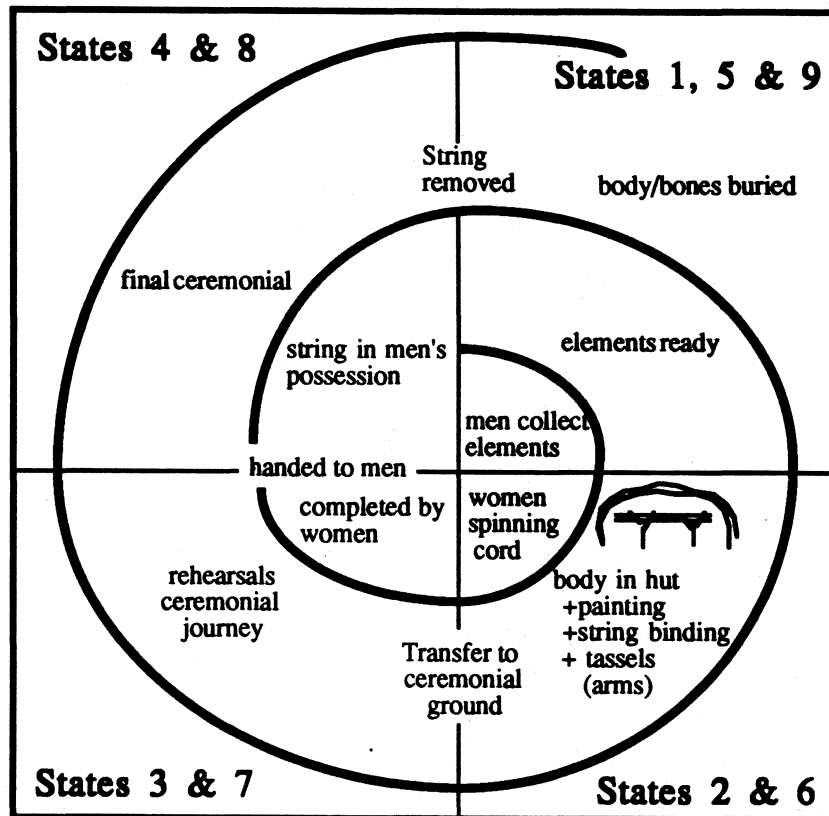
States 4 & 8

States 1, 5 & 9

String removed

body/bones buried

final ceremonial

string in men's possession

elements ready

men collect elements

handed to men

completed by women

women spinning cord

rehearsals ceremonial journey

body in hut +painting +string binding + tassels (arms)

Transfer to ceremonial ground

States 3 & 7

States 2 & 6